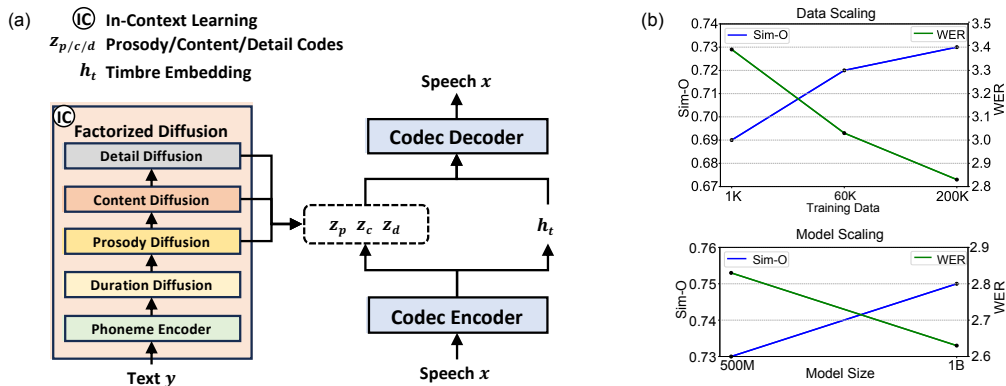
(a)
IC In-Context Learning
$z_{p/c/d}$ Prosody/Content/Detail Codes
$h_t$ Timbre Embedding

IC Factorized Diffusion
Detail Diffusion
Content Diffusion
Prosody Diffusion
Duration Diffusion
Phoneme Encoder
Text $y$

Speech $x$
Codec Decoder
$z_p$ $z_c$ $z_d$
$h_t$
Codec Encoder
Speech $x$

(b)
Data Scaling
Sim-O
WER
Sim-O: 0.74, 0.73, 0.72, 0.71, 0.70, 0.69, 0.68, 0.67
WER: 3.5, 3.4, 3.3, 3.2, 3.1, 3.0, 2.9, 2.8
1K 60K 200K
Training Data

Model Scaling
Sim-O
WER
Sim-O: 0.76, 0.75, 0.74, 0.73
WER: 2.9, 2.8, 2.7, 2.6
500M 1B
Model Size